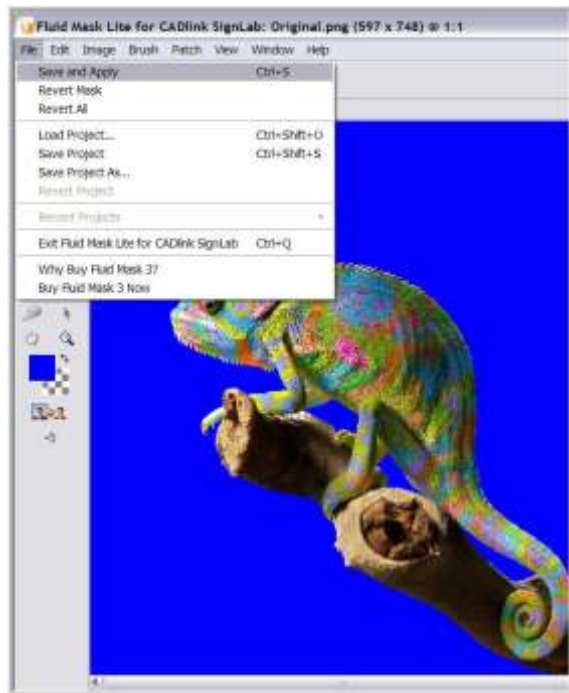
Fluid Mask Lite for CADlink SignLab: Original.png (597 x 748) @ 1:1

File Edit Image Brush Patch View Window Help

Save and Apply Ctrl+S
Revert Mask
Revert All
Load Project... Ctrl+Shift+O
Save Project Ctrl+Shift+S
Save Project As...
Revert Project
Recent Projects
Exit Fluid Mask Lite for CADlink SignLab Ctrl+Q
Why Buy Fluid Mask 3?
Buy Fluid Mask 3 Now